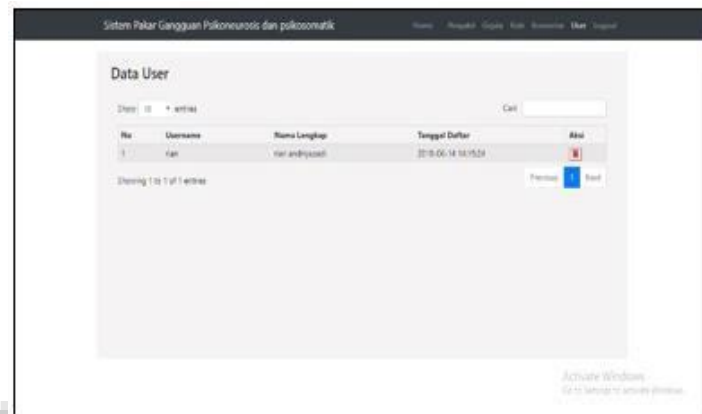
Sistem Pakar Gangguan Psikoneurosis dan psikosomatik

Home Penyakit Gejala Rule Konsultasi User Logout

Data User

Show 10 entries

Cari

| No | Username | Nama Lengkap | Tanggal Daftar | Aksi |
|---|---|---|---|---|
| 1 | rian | rian andriyosadi | 2018-06-14 14:15:24 | |

Showing 1 to 1 of 1 entries

Previous 1 Next

Activate Windows
Go to Settings to activate Windows.